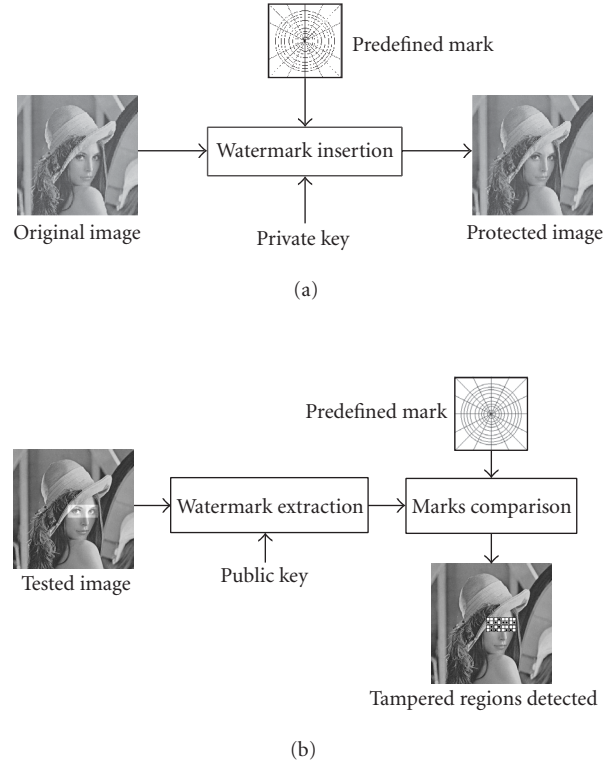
Predefined mark

Original image

Watermark insertion

Protected image

Private key

(a)

Predefined mark

Watermark extraction

Marks comparison

Tested image

Public key

Tampered regions detected

(b)